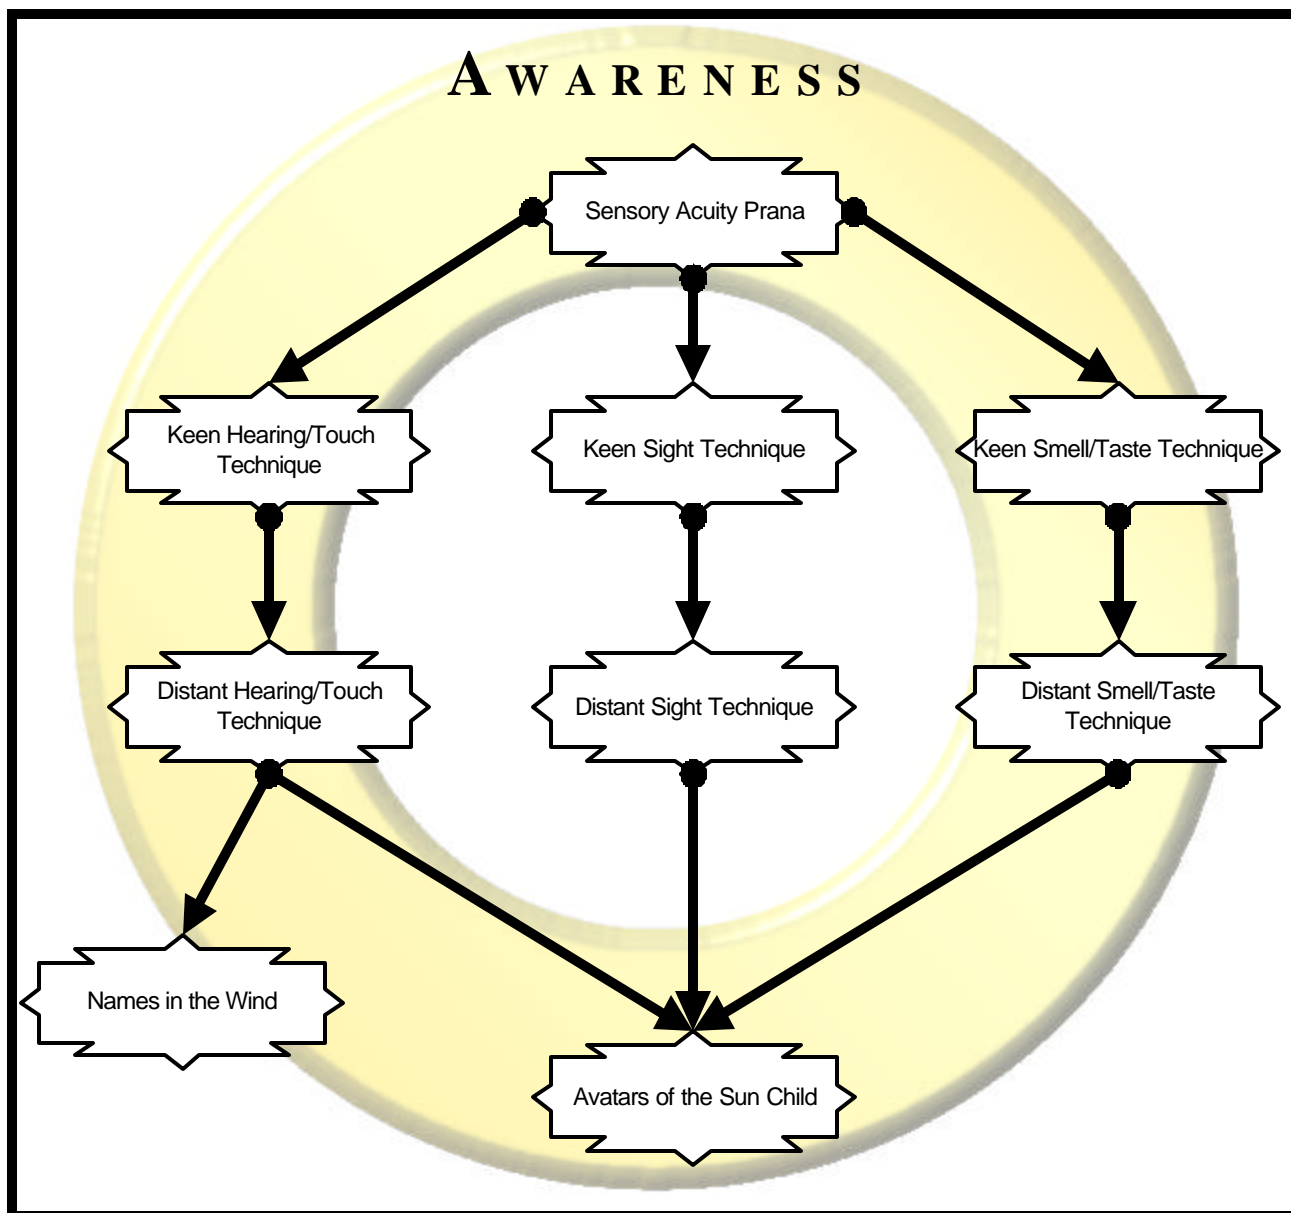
AWARENESS

Sensory Acuity Prana

Keen Hearing/Touch Technique

Keen Sight Technique

Keen Smell/Taste Technique

Distant Hearing/Touch Technique

Distant Sight Technique

Distant Smell/Taste Technique

Names in the Wind

Avatars of the Sun Child